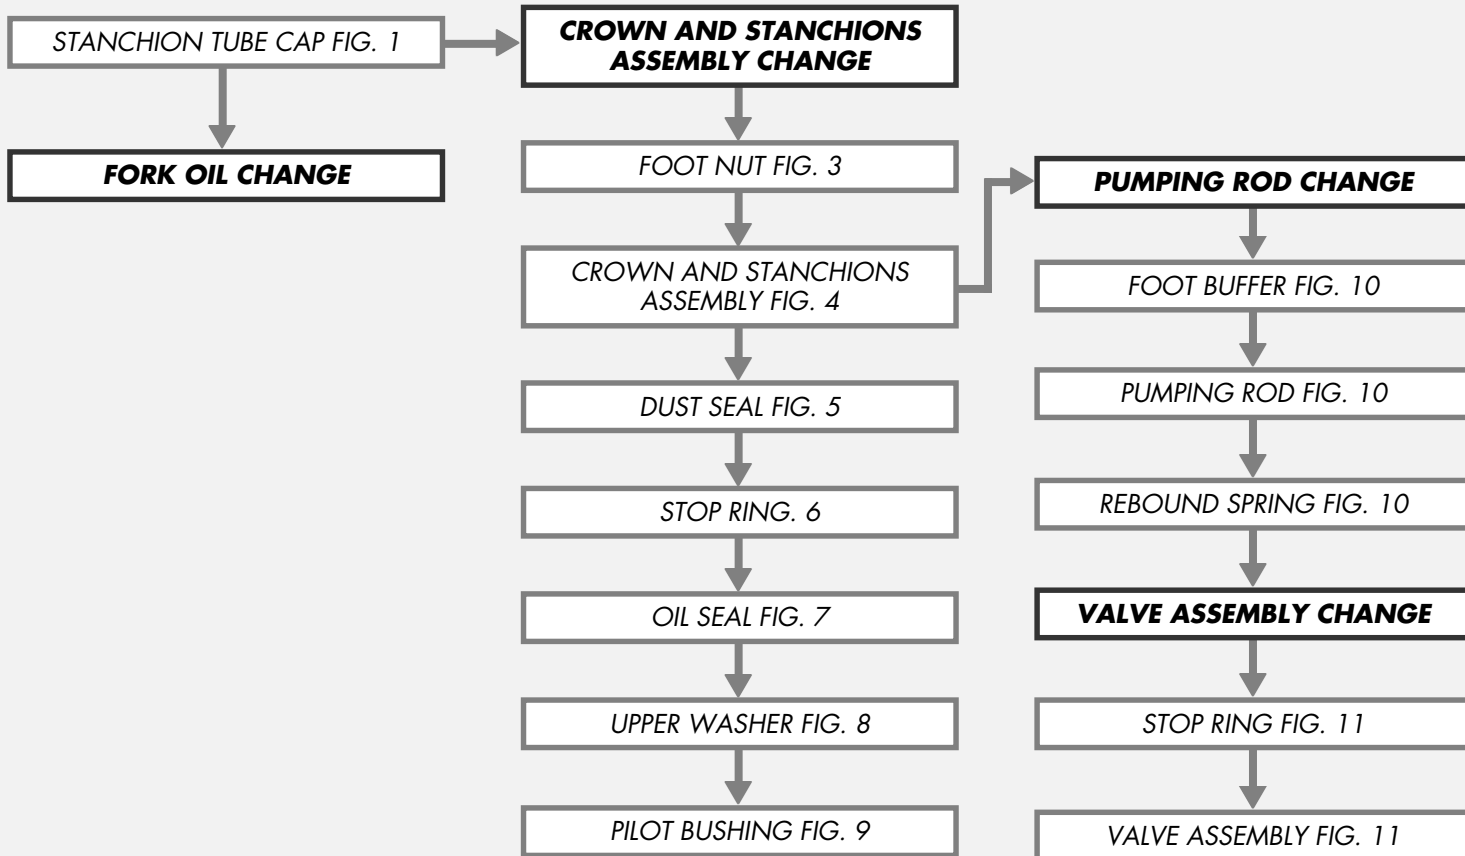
STANCHION TUBE CAP FIG. 1

FORK OIL CHANGE

CROWN AND STANCHIONS ASSEMBLY CHANGE

FOOT NUT FIG. 3

CROWN AND STANCHIONS ASSEMBLY FIG. 4

DUST SEAL FIG. 5

STOP RING. 6

OIL SEAL FIG. 7

UPPER WASHER FIG. 8

PILOT BUSHING FIG. 9

PUMPING ROD CHANGE

FOOT BUFFER FIG. 10

PUMPING ROD FIG. 10

REBOUND SPRING FIG. 10

VALVE ASSEMBLY CHANGE

STOP RING FIG. 11

VALVE ASSEMBLY FIG. 11